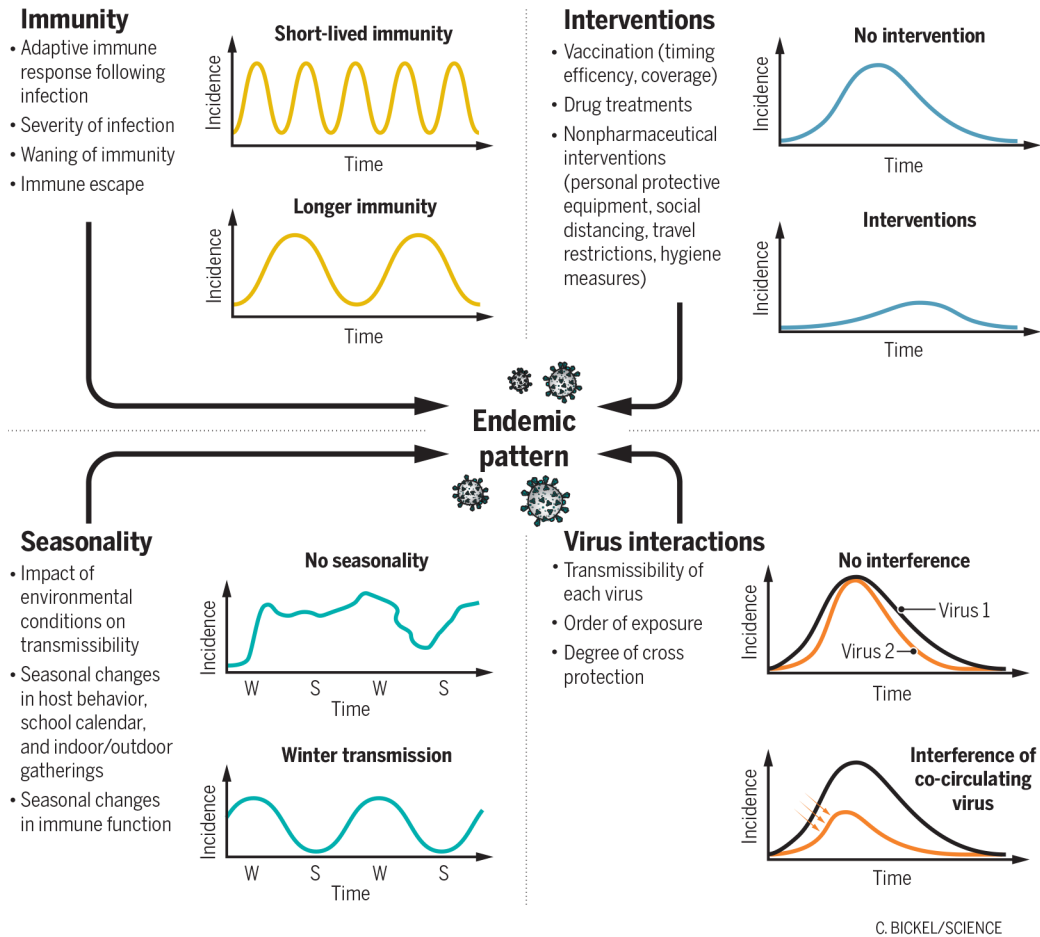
Immunity
• Adaptive immune response following infection
• Severity of infection
• Waning of immunity
• Immune escape

Short-lived immunity
Incidence
Time

Longer immunity
Incidence
Time

Interventions
• Vaccination (timing efficency, coverage)
• Drug treatments
• Nonpharmaceutical interventions (personal protective equipment, social distancing, travel restrictions, hygiene measures)

No intervention
Incidence
Time

Interventions
Incidence
Time

Endemic pattern

Seasonality
• Impact of environmental conditions on transmissibility
• Seasonal changes in host behavior, school calendar, and indoor/outdoor gatherings
• Seasonal changes in immune function

No seasonality
Incidence
W S W S
Time

Winter transmission
Incidence
W S W S
Time

Virus interactions
• Transmissibility of each virus
• Order of exposure
• Degree of cross protection

No interference
Incidence
Virus 1
Virus 2
Time

Interference of co-circulating virus
Incidence
Time

C. BICKEL/SCIENCE